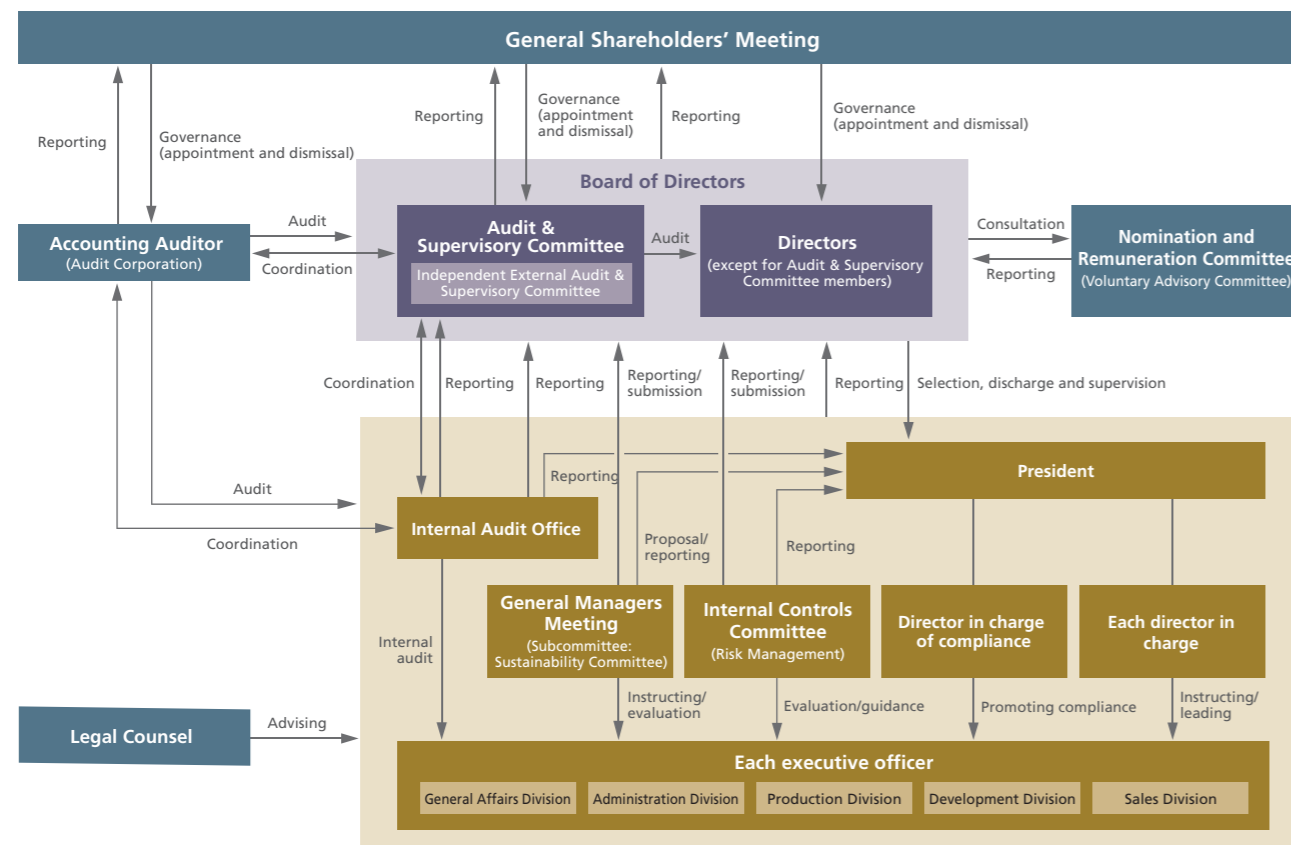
General Shareholders' Meeting

Reporting

Governance (appointment and dismissal)

Reporting

Governance (appointment and dismissal)

Reporting

Governance (appointment and dismissal)

Board of Directors

Accounting Auditor
(Audit Corporation)

Audit

Coordination

Audit & Supervisory Committee
Independent External Audit & Supervisory Committee

Audit

Directors
(except for Audit & Supervisory Committee members)

Consultation

Reporting

Nomination and Remuneration Committee
(Voluntary Advisory Committee)

Coordination

Reporting

Reporting

Reporting/ submission

Reporting/ submission

Reporting

Selection, discharge and supervision

Reporting

President

Audit

Internal Audit Office

Coordination

Proposal/ reporting

Reporting

General Managers Meeting
(Subcommittee: Sustainability Committee)

Internal Controls Committee
(Risk Management)

Director in charge of compliance

Each director in charge

Internal audit

Instructing/ evaluation

Evaluation/guidance

Promoting compliance

Instructing/ leading

Legal Counsel

Advising

Each executive officer

General Affairs Division

Administration Division

Production Division

Development Division

Sales Division